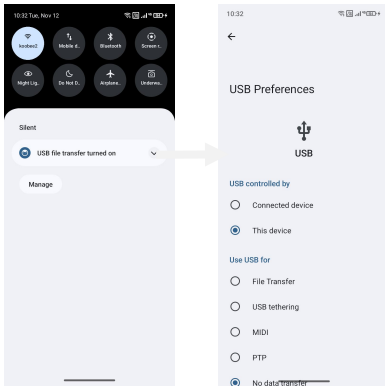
10:32 Tue, Nov 12

koobee2
Mobile d...
Bluetooth
Screen r...
Night Lig...
Do Not D...
Airplane...
Underwa...

Silent

USB file transfer turned on

Manage

10:32

USB Preferences

USB

USB controlled by

Connected device

This device

Use USB for

File Transfer

USB tethering

MIDI

PTP

No data transfer